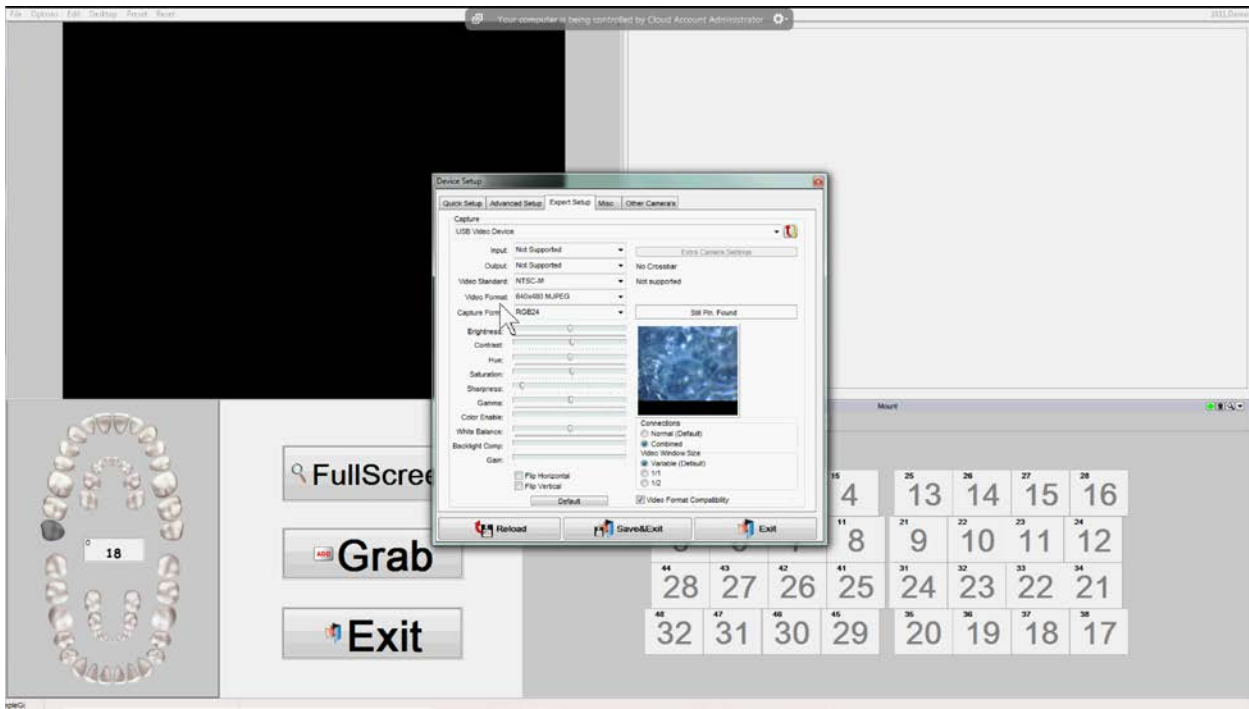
File Options Edit Desktop Preset Reset

Your computer is being controlled by Cloud Account Administrator

Device Setup

Quick Setup | Advanced Setup | Expert Setup | Misc. | Other Camera's

Capture
USB Video Device

Input: Not Supported
Output: Not Supported
Video Standard: NTSC-M
Video Format: 640x480 MJPEG
Capture Form: RGB24

Extra Camera Settings
No Crossbar
Not supported
Still Pin. Found

Brightness:
Contrast:
Hue:
Saturation:
Sharpness:
Gamma:
Color Enable:
White Balance:
Backlight Comp:
Gain:

Flip Horizontal
Flip Vertical
Default

Connections
Normal (Default)
Combined
Video Window Size
Variable (Default)
1/1
1/2
Video Format Compatibility

Reload
Save&Exit
Exit

Mount

18

FullScree

Grab

Exit

| 15 4 | 25 13 | 26 14 | 27 15 | 28 16 |
|---|---|---|---|---|
| 11 8 | 21 9 | 22 10 | 23 11 | 24 12 |

| 44 28 | 43 27 | 42 26 | 41 25 | 31 24 | 32 23 | 33 22 | 34 21 |
|---|---|---|---|---|---|---|---|
| 48 32 | 47 31 | 46 30 | 45 29 | 35 20 | 36 19 | 37 18 | 38 17 |